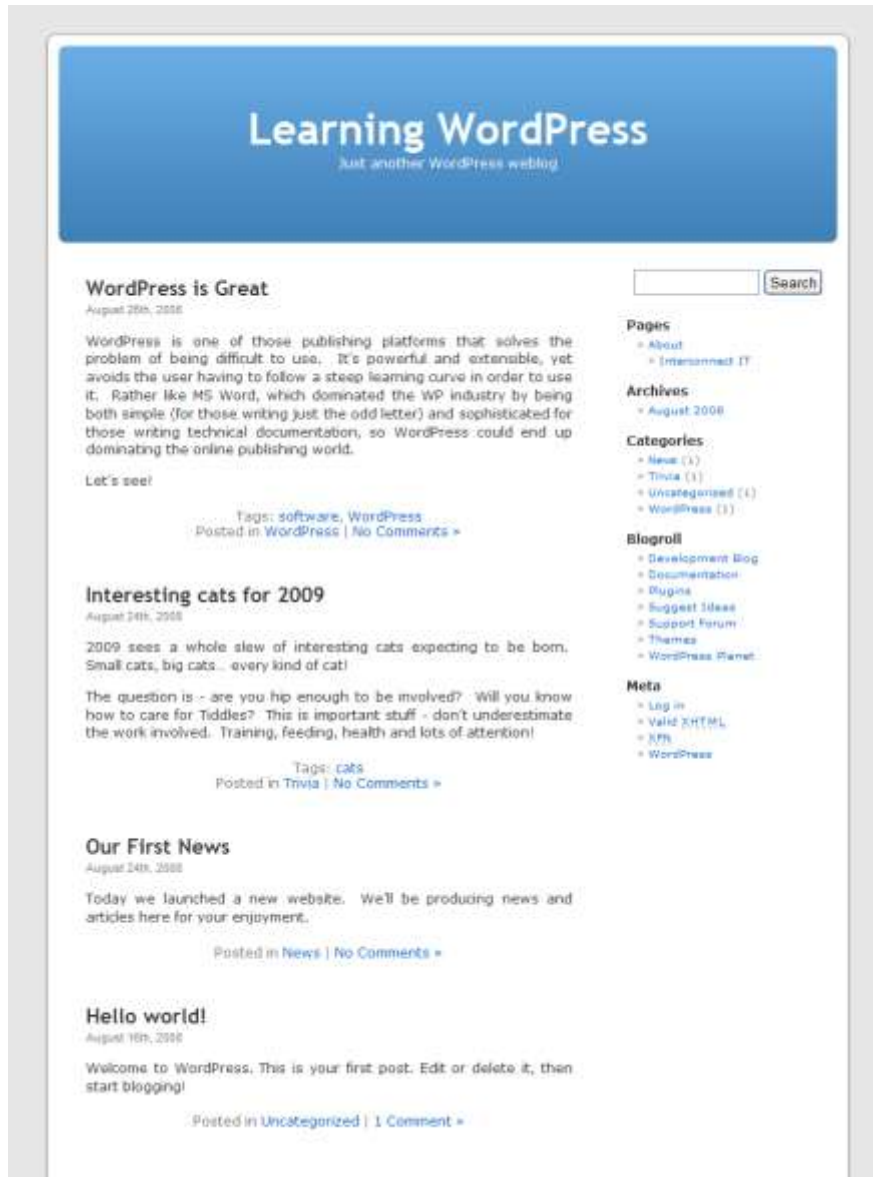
Learning WordPress

Just another WordPress weblog

WordPress is Great

August 25th, 2008

WordPress is one of those publishing platforms that solves the problem of being difficult to use. It's powerful and extensible, yet avoids the user having to follow a steep learning curve in order to use it. Rather like MS Word, which dominated the WP industry by being both simple (for those writing just the odd letter) and sophisticated for those writing technical documentation, so WordPress could end up dominating the online publishing world.

Let's see!

Tags: software, WordPress
Posted in WordPress | No Comments »

Interesting cats for 2009

August 24th, 2008

2009 sees a whole slew of interesting cats expecting to be born. Small cats, big cats... every kind of cat!

The question is - are you hip enough to be involved? Will you know how to care for Tiddles? This is important stuff - don't underestimate the work involved. Training, feeding, health and lots of attention!

Tags: cats
Posted in Trivia | No Comments »

Our First News

August 24th, 2008

Today we launched a new website. We'll be producing news and articles here for your enjoyment.

Posted in News | No Comments »

Hello world!

August 16th, 2008

Welcome to WordPress. This is your first post. Edit or delete it, then start blogging!

Posted in Uncategorized | 1 Comment »

Search

Pages
- About
- Interconnect IT

Archives
- August 2008

Categories
- News (1)
- Trivia (1)
- Uncategorized (1)
- WordPress (1)

Blogroll
- Development Blog
- Documentation
- Plugins
- Suggest Ideas
- Support Forum
- Themes
- WordPress Planet

Meta
- Log in
- Valid XHTML
- XFN
- WordPress